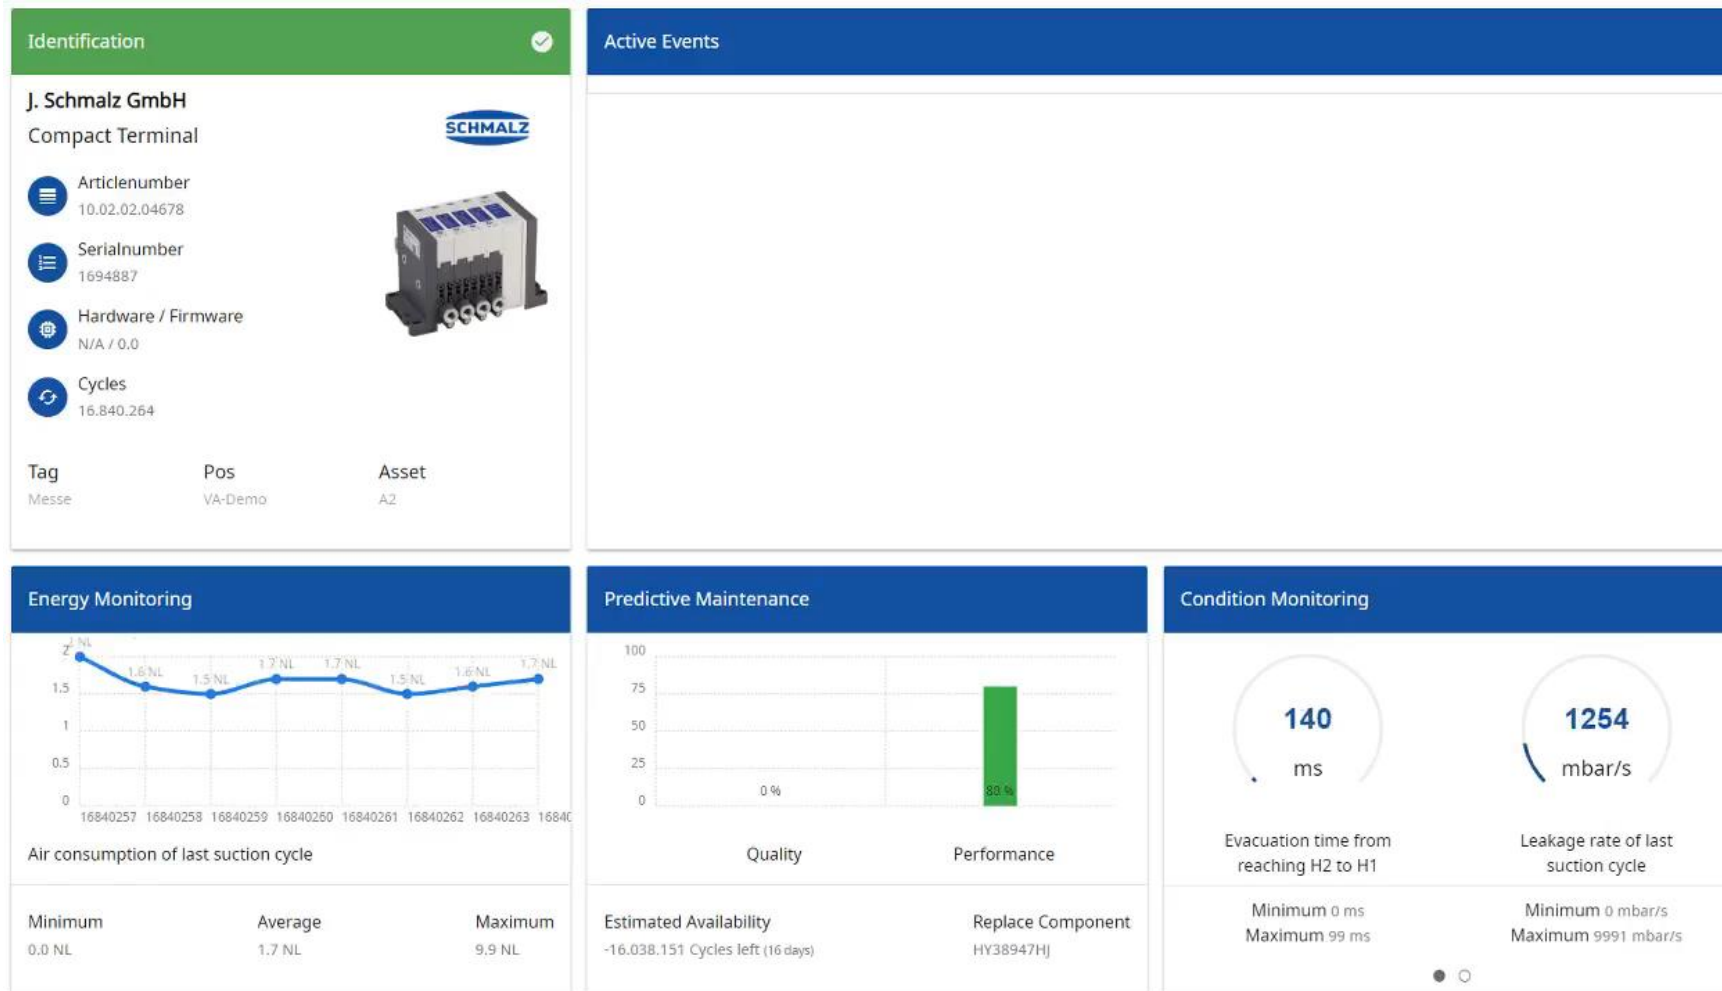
Identification

J. Schmalz GmbH
Compact Terminal

SCHMALZ

Articlenumber
10.02.02.04678

Serialnumber
1694887

Hardware / Firmware
N/A / 0.0

Cycles
16.840.264

| Tag | Pos | Asset |
|---|---|---|
| Messe | VA-Demo | A2 |

Active Events

Energy Monitoring

2 NL, 1.6 NL, 1.5 NL, 1.7 NL, 1.7 NL, 1.5 NL, 1.6 NL, 1.7 NL

2, 1.5, 1, 0.5, 0

16840257 16840258 16840259 16840260 16840261 16840262 16840263 1684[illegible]

Air consumption of last suction cycle

| Minimum | Average | Maximum |
|---|---|---|
| 0.0 NL | 1.7 NL | 9.9 NL |

Predictive Maintenance

100, 75, 50, 25, 0

0 %
80 %

Quality Performance

Estimated Availability
-16.038.151 Cycles left (16 days)

Replace Component
HY38947HJ

Condition Monitoring

140
ms

1254
mbar/s

Evacuation time from reaching H2 to H1

Leakage rate of last suction cycle

Minimum 0 ms
Maximum 99 ms

Minimum 0 mbar/s
Maximum 9991 mbar/s